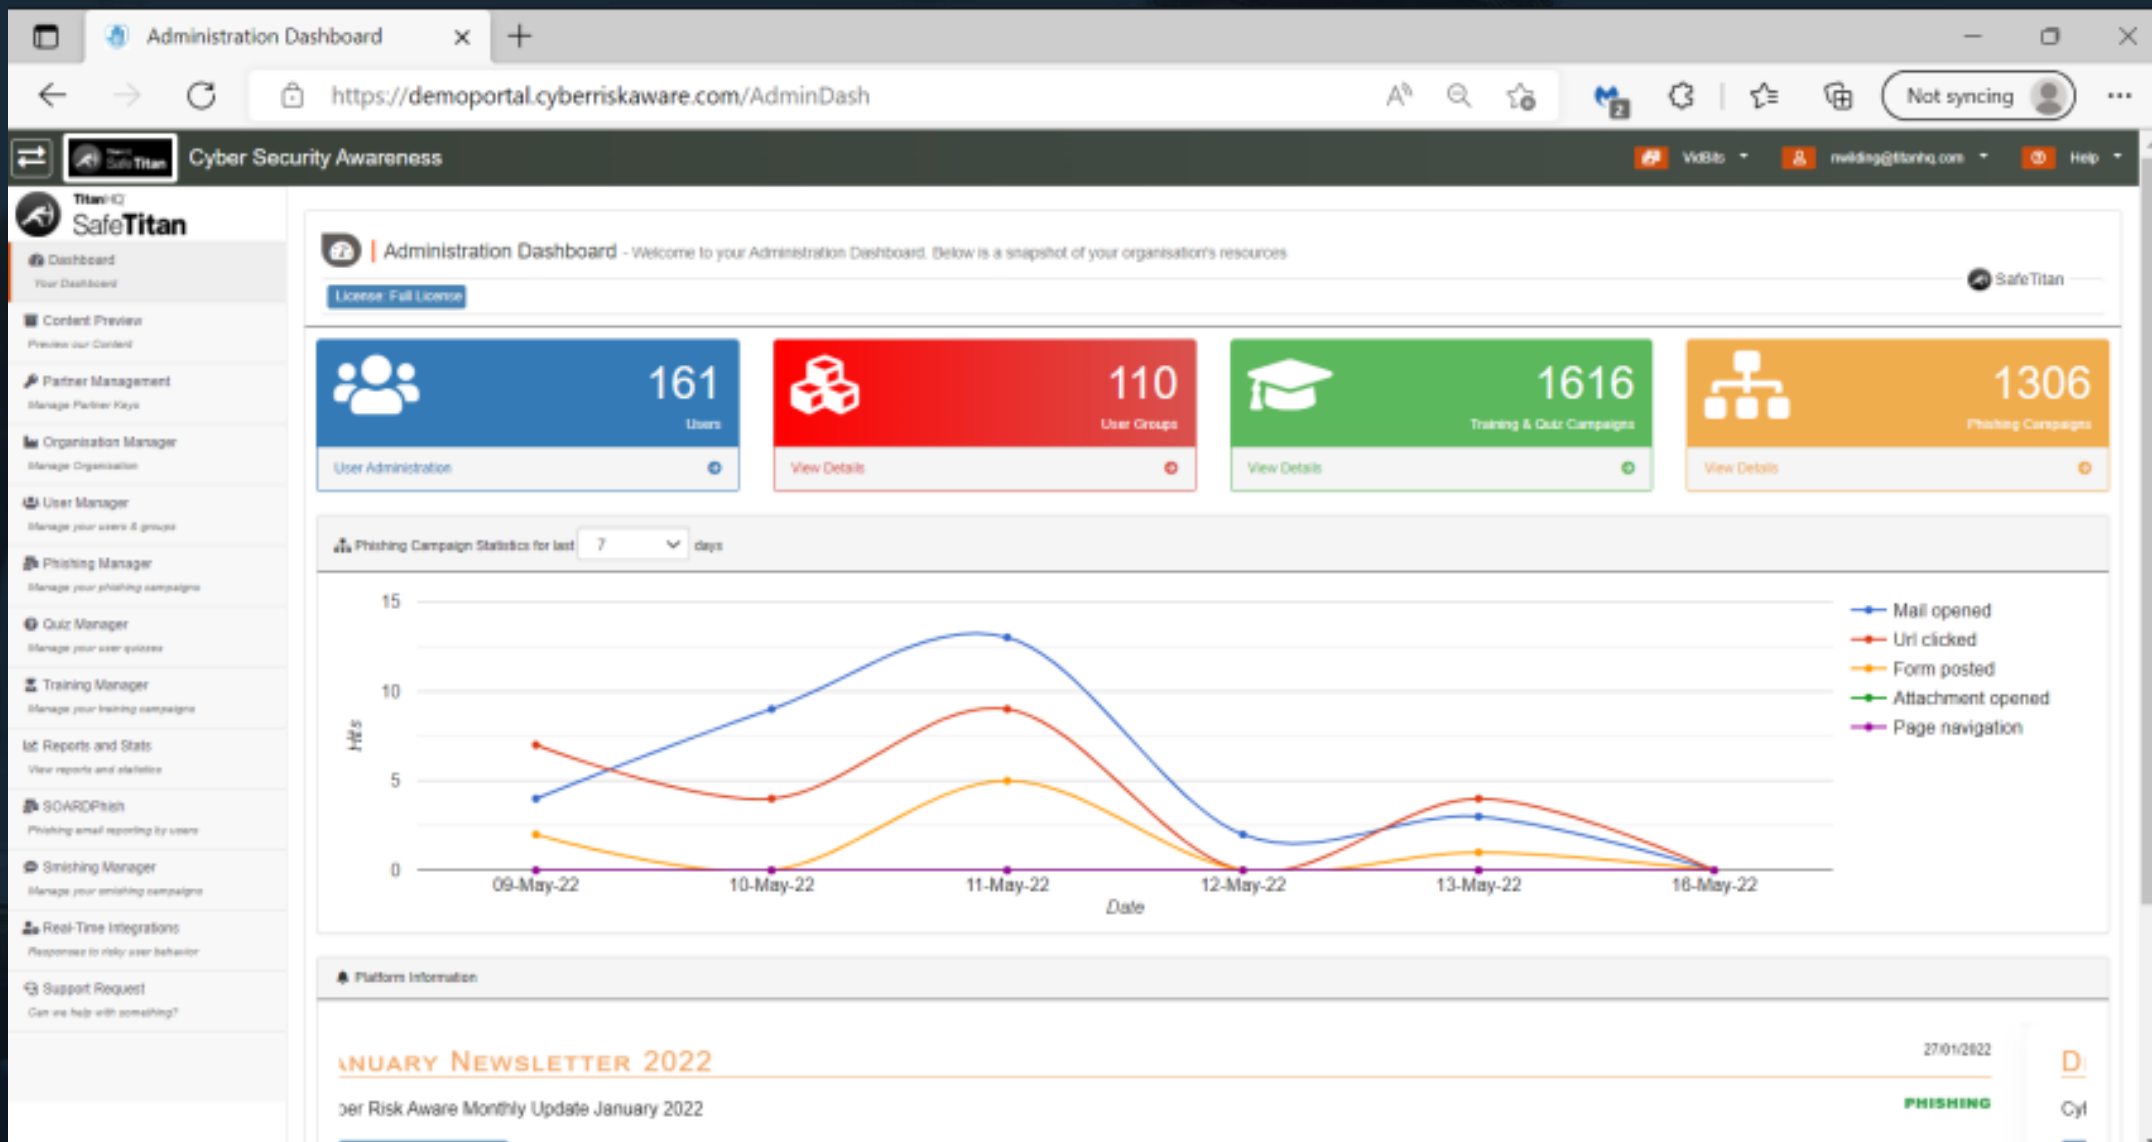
Administration Dashboard

https://demoportal.cyberriskaware.com/AdminDash

Not syncing

Cyber Security Awareness

VidBits

mwilding@titanhq.com

Help

TitanHQ SafeTitan

Dashboard
Your Dashboard

Content Preview
Preview our Content

Partner Management
Manage Partner Keys

Organisation Manager
Manage Organisation

User Manager
Manage your users & groups

Phishing Manager
Manage your phishing campaigns

Quiz Manager
Manage your user quizzes

Training Manager
Manage your training campaigns

Reports and Stats
View reports and statistics

SOARDPhish
Phishing email reporting by users

Smishing Manager
Manage your smishing campaigns

Real-Time Integrations
Responses to risky user behavior

Support Request
Can we help with something?

Administration Dashboard - Welcome to your Administration Dashboard. Below is a snapshot of your organisation's resources

License: Full License

SafeTitan

161
Users
User Administration

110
User Groups
View Details

1616
Training & Quiz Campaigns
View Details

1306
Phishing Campaigns
View Details

Phishing Campaign Statistics for last 7 days

15
10
5
0
Hits

09-May-22
10-May-22
11-May-22
12-May-22
13-May-22
16-May-22
Date

Mail opened
Url clicked
Form posted
Attachment opened
Page navigation

Platform Information

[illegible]ANUARY NEWSLETTER 2022

27/01/2022

PHISHING

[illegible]ber Risk Aware Monthly Update January 2022

D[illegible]

Cy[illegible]